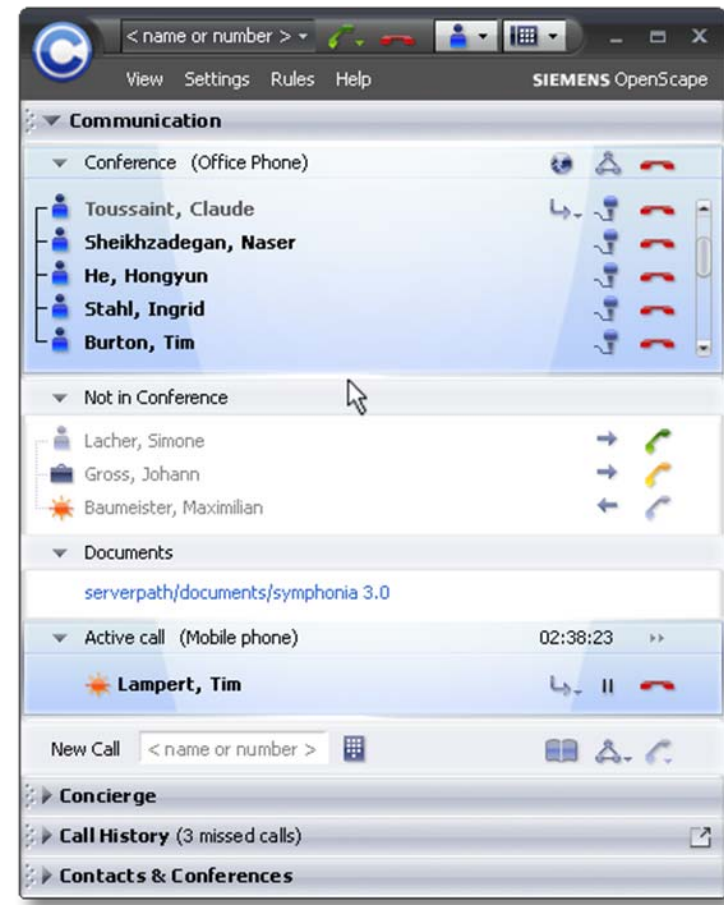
< name or number >

View Settings Rules Help

SIEMENS OpenScape

Communication

Conference (Office Phone)

Toussaint, Claude

Sheikhzadegan, Naser

He, Hongyun

Stahl, Ingrid

Burton, Tim

Not in Conference

Lacher, Simone

Gross, Johann

Baumeister, Maximilian

Documents

serverpath/documents/symphonia 3.0

Active call (Mobile phone) 02:38:23

Lampert, Tim

New Call < name or number >

Concierge

Call History (3 missed calls)

Contacts & Conferences